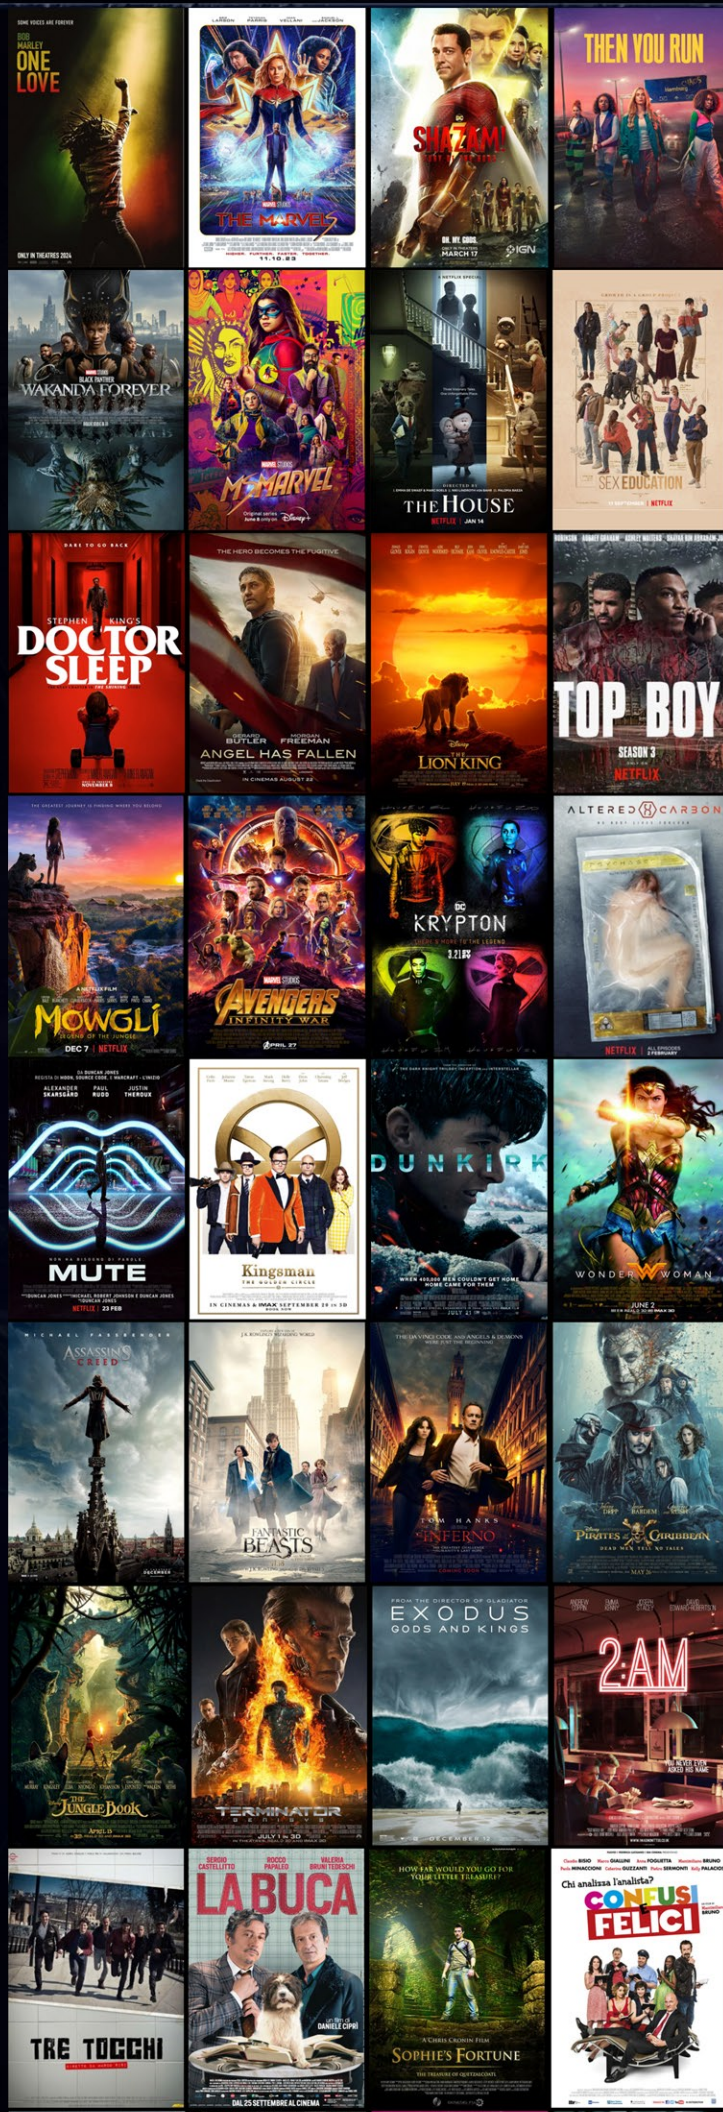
SOME VOICES ARE FOREVER
BOB MARLEY ONE LOVE
ONLY IN THEATRES 2024

THE MARVELS
11.10.23
HIGHER. FURTHER. FASTER. TOGETHER.

SHAZAM!
OH. MY. GODS.
MARCH 17
IGN

THEN YOU RUN

WAKANDA FOREVER

MS MARVEL
June 8 only on Disney+

THE HOUSE
NETFLIX | JAN 14

SEX EDUCATION
NETFLIX

DARE TO GO BACK
STEPHEN KING'S
DOCTOR SLEEP
NOVEMBER 8

THE HERO BECOMES THE FUGITIVE
GERARD BUTLER MORGAN FREEMAN
ANGEL HAS FALLEN
IN CINEMAS AUGUST 22

Disney
THE LION KING

TOP BOY
SEASON 3
NETFLIX

MOWGLI
LEGEND OF THE JUNGLE
DEC 7 | NETFLIX

MARVEL STUDIOS
AVENGERS
INFINITY WAR
APRIL 27

DC
KRYPTON
3.21.18

ALTERED CARBON
NETFLIX | 2 FEBRUARY

ALEXANDER SKARSGÅRD PAUL RUDD JUSTIN THEROUX
MUTE
NETFLIX 23 FEB

Kingsman
THE GOLDEN CIRCLE
IN CINEMAS & IMAX SEPTEMBER 20 IN 3D

DUNKIRK

WONDER WOMAN
JUNE 2

MICHAEL FASSBENDER
ASSASSIN'S CREED
DECEMBER

FANTASTIC BEASTS

TOM HANKS
INFERNO

PIRATES OF THE CARIBBEAN
DEAD MEN TELL NO TALES
MAY 26

THE JUNGLE BOOK
APRIL 15

TERMINATOR GENISYS
JULY 1 IN 3D

FROM THE DIRECTOR OF GLADIATOR
EXODUS
GODS AND KINGS
DECEMBER 12

2:AM

TRE TOCCHI

SERGIO CASTELLITTO ROCCO PAPALEO VALERIA BRUNI TEDESCHI
LA BUCA
UN FILM DI DANIELE CIPRÌ
DAL 25 SETTEMBRE AL CINEMA

HOW FAR WOULD YOU GO FOR YOUR LITTLE TREASURE?
A CHRIS CRONIN FILM
SOPHIE'S FORTUNE

Chi analizza l'analista?
CONFUSI E FELICI